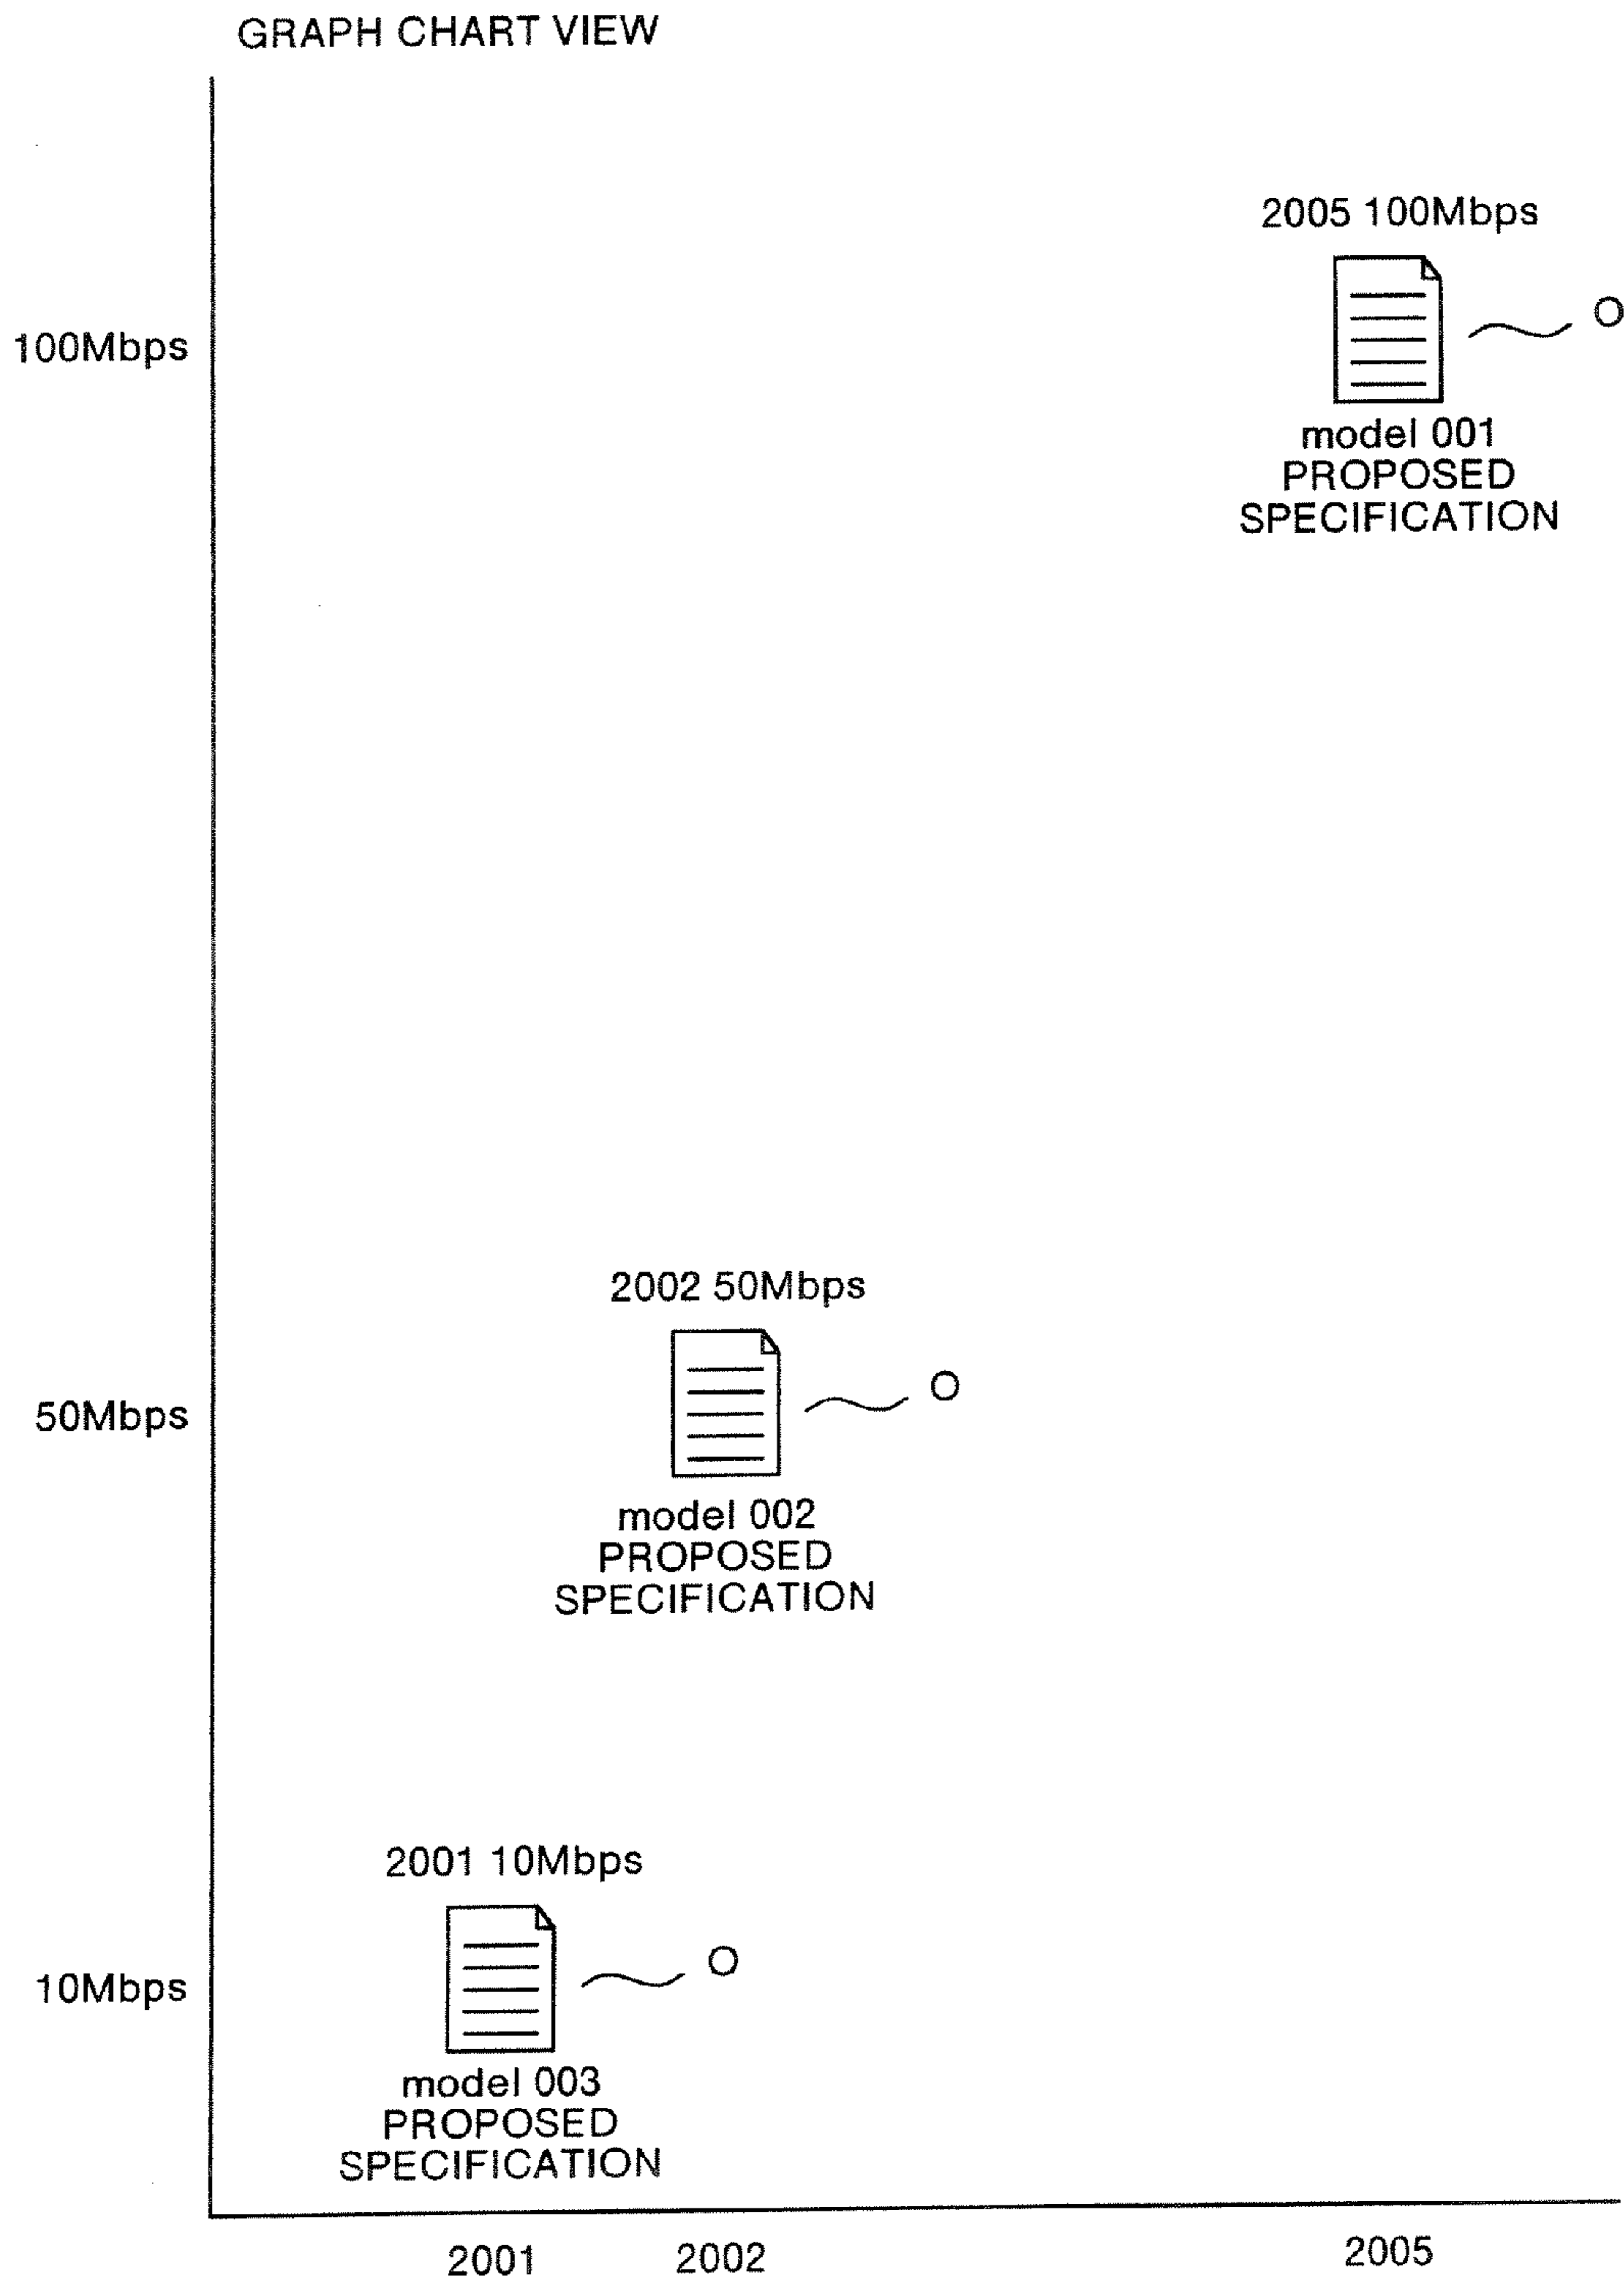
GRAPH CHART VIEW

100Mbps

2005 100Mbps

O

model 001
PROPOSED
SPECIFICATION

2002 50Mbps

50Mbps

O

model 002
PROPOSED
SPECIFICATION

2001 10Mbps

10Mbps

O

model 003
PROPOSED
SPECIFICATION

2001 2002 2005